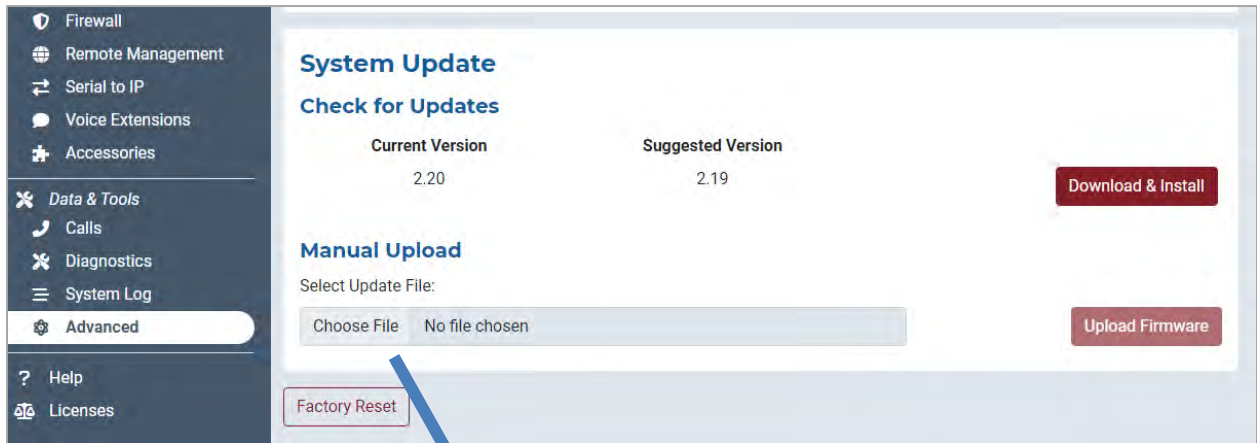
Firewall
Remote Management
Serial to IP
Voice Extensions
Accessories
Data & Tools
Calls
Diagnostics
System Log
Advanced
Help
Licenses

System Update
Check for Updates

| Current Version | Suggested Version |
|---|---|
| 2.20 | 2.19 |

Download & Install

Manual Upload
Select Update File:
Choose File No file chosen
Upload Firmware

Factory Reset